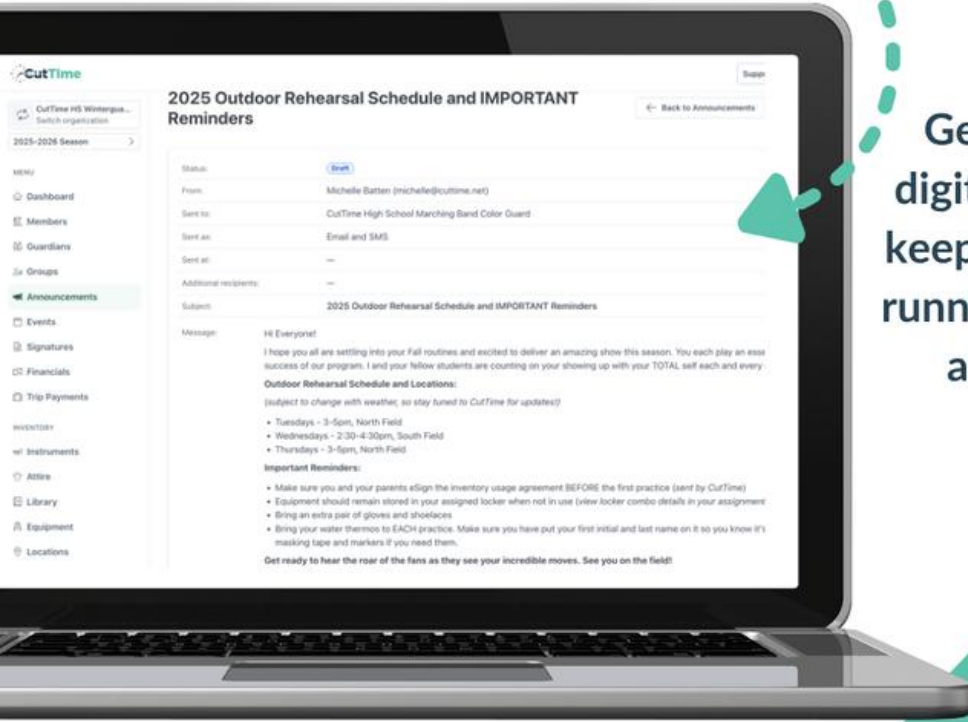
CutTime

Supp

CutTime HS Wintergua...
Switch organization

2025-2026 Season

MENU

Dashboard

Members

Guardians

Groups

Announcements

Events

Signatures

Financials

Trip Payments

INVENTORY

Instruments

Attire

Library

Equipment

Locations

2025 Outdoor Rehearsal Schedule and IMPORTANT Reminders

← Back to Announcements

| | |
|---|---|
| Status: | Draft |
| From: | Michelle Batten (michelle@cuttime.net) |
| Sent to: | CutTime High School Marching Band Color Guard |
| Sent as: | Email and SMS |
| Sent at: | — |
| Additional recipients: | — |
| Subject: | 2025 Outdoor Rehearsal Schedule and IMPORTANT Reminders |

Message:

Hi Everyone!

I hope you all are settling into your Fall routines and excited to deliver an amazing show this season. You each play an esse success of our program. I and your fellow students are counting on your showing up with your TOTAL self each and every

Outdoor Rehearsal Schedule and Locations:

(subject to change with weather, so stay tuned to CutTime for updates!)

• Tuesdays - 3-5pm, North Field
• Wednesdays - 2:30-4:30pm, South Field
• Thursdays - 3-5pm, North Field

Important Reminders:

• Make sure you and your parents eSign the inventory usage agreement BEFORE the first practice (sent by CutTime)
• Equipment should remain stored in your assigned locker when not in use (view locker combo details in your assignment
• Bring an extra pair of gloves and shoelaces
• Bring your water thermos to EACH practice. Make sure you have put your first initial and last name on it so you know it's masking tape and markers if you need them.

Get ready to hear the roar of the fans as they see your incredible moves. See you on the field!

Ge
digit
keep
runn
a